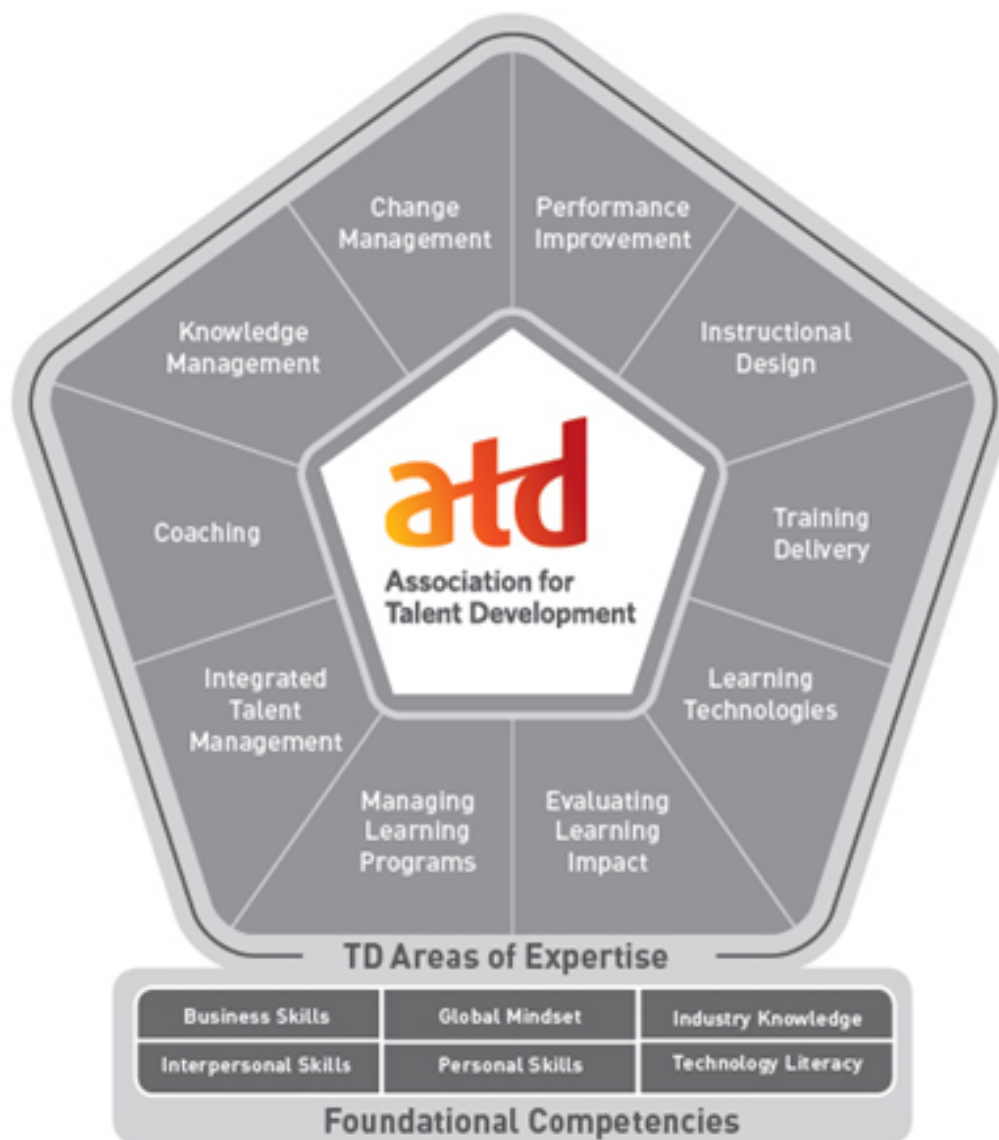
Change Management

Performance Improvement

Knowledge Management

Instructional Design

atd
Association for Talent Development

Coaching

Training Delivery

Integrated Talent Management

Learning Technologies

Managing Learning Programs

Evaluating Learning Impact

TD Areas of Expertise

| Business Skills | Global Mindset | Industry Knowledge |
|---|---|---|
| Interpersonal Skills | Personal Skills | Technology Literacy |

Foundational Competencies